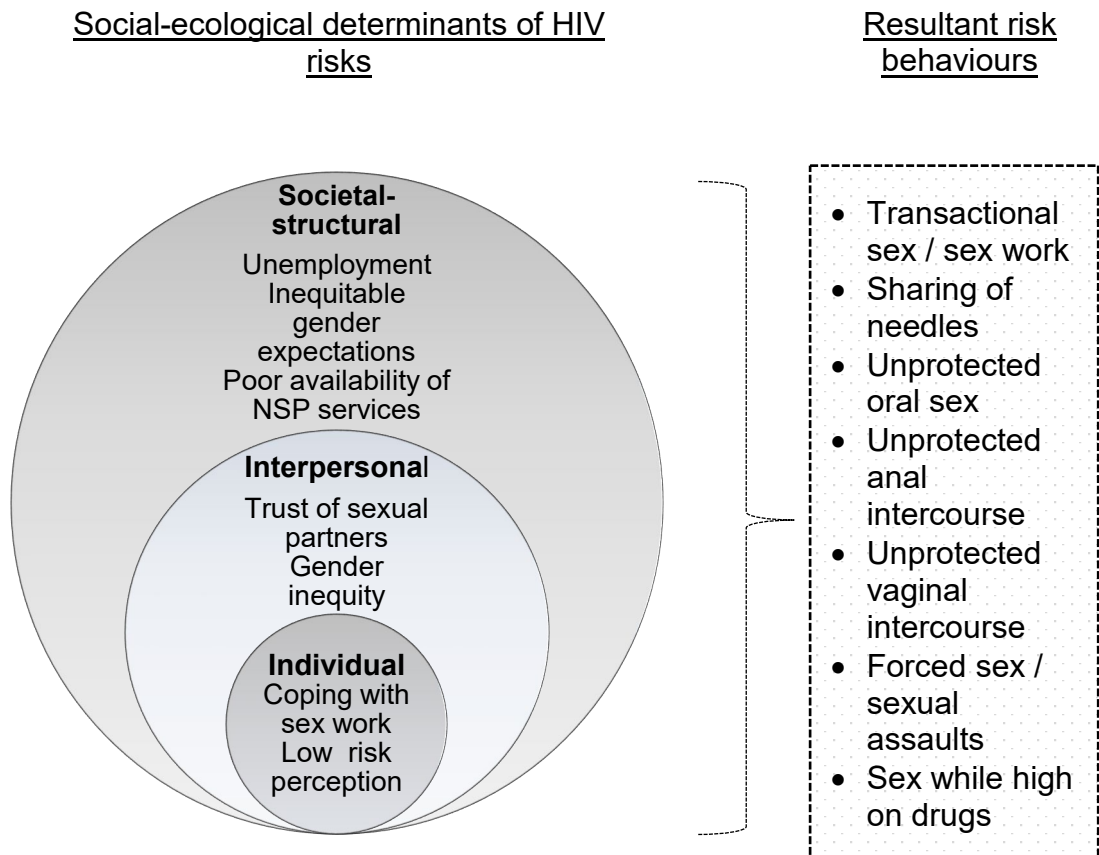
Social-ecological determinants of HIV risks

Resultant risk behaviours

Societal-structural

Unemployment
Inequitable gender expectations
Poor availability of NSP services

Interpersonal

Trust of sexual partners
Gender inequity

Individual
Coping with sex work
Low risk perception

- Transactional sex / sex work
- Sharing of needles
- Unprotected oral sex
- Unprotected anal intercourse
- Unprotected vaginal intercourse
- Forced sex / sexual assaults
- Sex while high on drugs